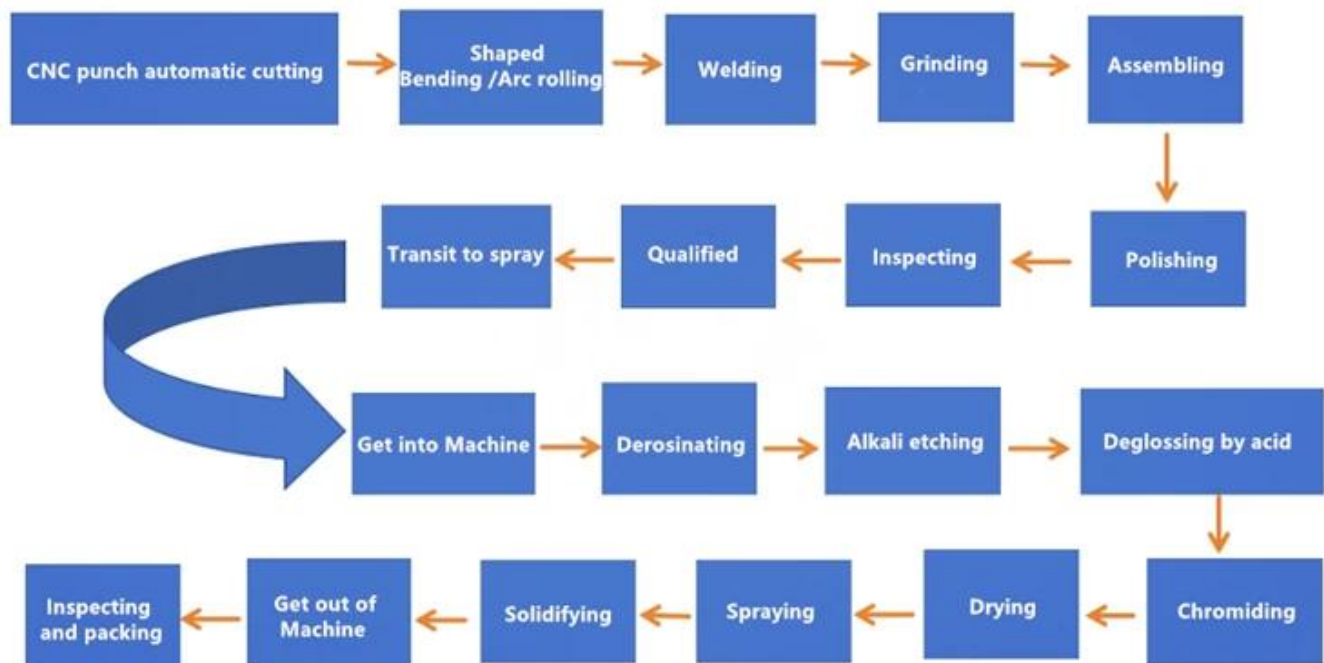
CNC punch automatic cutting

Shaped Bending /Arc rolling

Welding

Grinding

Assembling

Polishing

Inspecting

Qualified

Transit to spray

Get into Machine

Derosinating

Alkali etching

Deglossing by acid

Chromiding

Drying

Spraying

Solidifying

Get out of Machine

Inspecting and packing